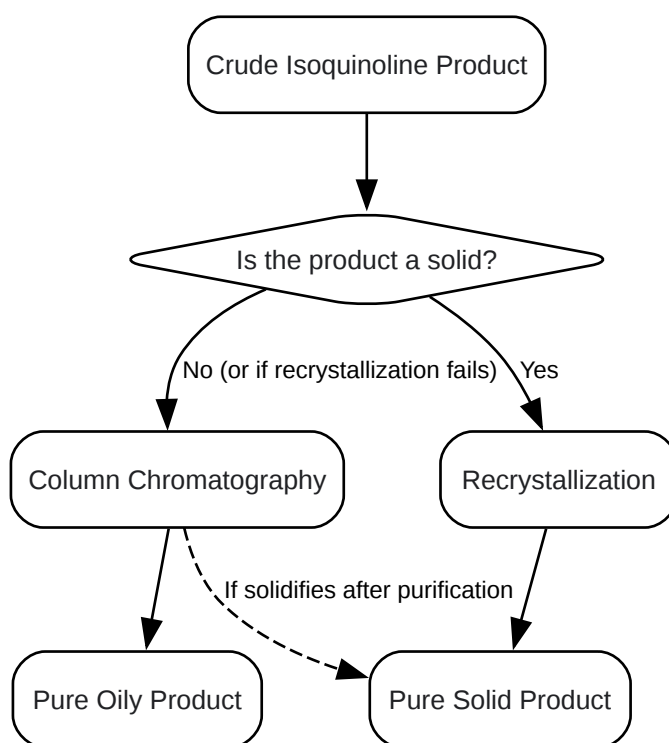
Crude Isoquinoline Product

Is the product a solid?

No (or if recrystallization fails)

Yes

Column Chromatography

Recrystallization

If solidifies after purification

Pure Oily Product

Pure Solid Product